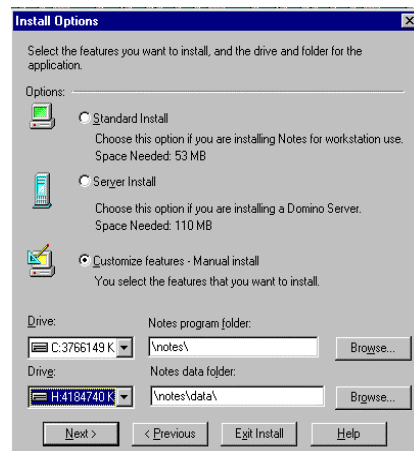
Install Options

Select the features you want to install, and the drive and folder for the application.

Options:

Standard Install
Choose this option if you are installing Notes for workstation use.
Space Needed: 53 MB

Server Install
Choose this option if you are installing a Domino Server.
Space Needed: 110 MB

Customize features - Manual install
You select the features that you want to install.

Drive:
C:3766149 K
Notes program folder:
\notes\
Browse...

Drive:
H:4184740 K
Notes data folder:
\notes\data\
Browse...

Next >
< Previous
Exit Install
Help